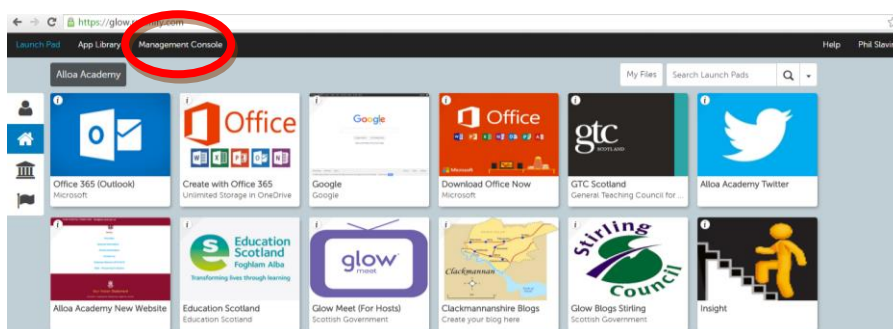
https://glow.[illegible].com

Launch Pad App Library Management Console Help Phil Slavin

Alloa Academy

My Files Search Launch Pads

Office
Office 365 (Outlook)
Microsoft

Office
Create with Office 365
Unlimited Storage in OneDrive

Google
Google
Google

Office
Download Office Now
Microsoft

gtc SCOTLAND
GTC Scotland
General Teaching Council for...

Alloa Academy Twitter

Alloa Academy New Website

Education Scotland Foghlam Alba
Transforming lives through learning
Education Scotland
Education Scotland

glow meet
Glow Meet (For Hosts)
Scottish Government

Clackmannan
Clackmannanshire Blogs
Create your blog here

Stirling Council
Glow Blogs Stirling
Scottish Government

Insight